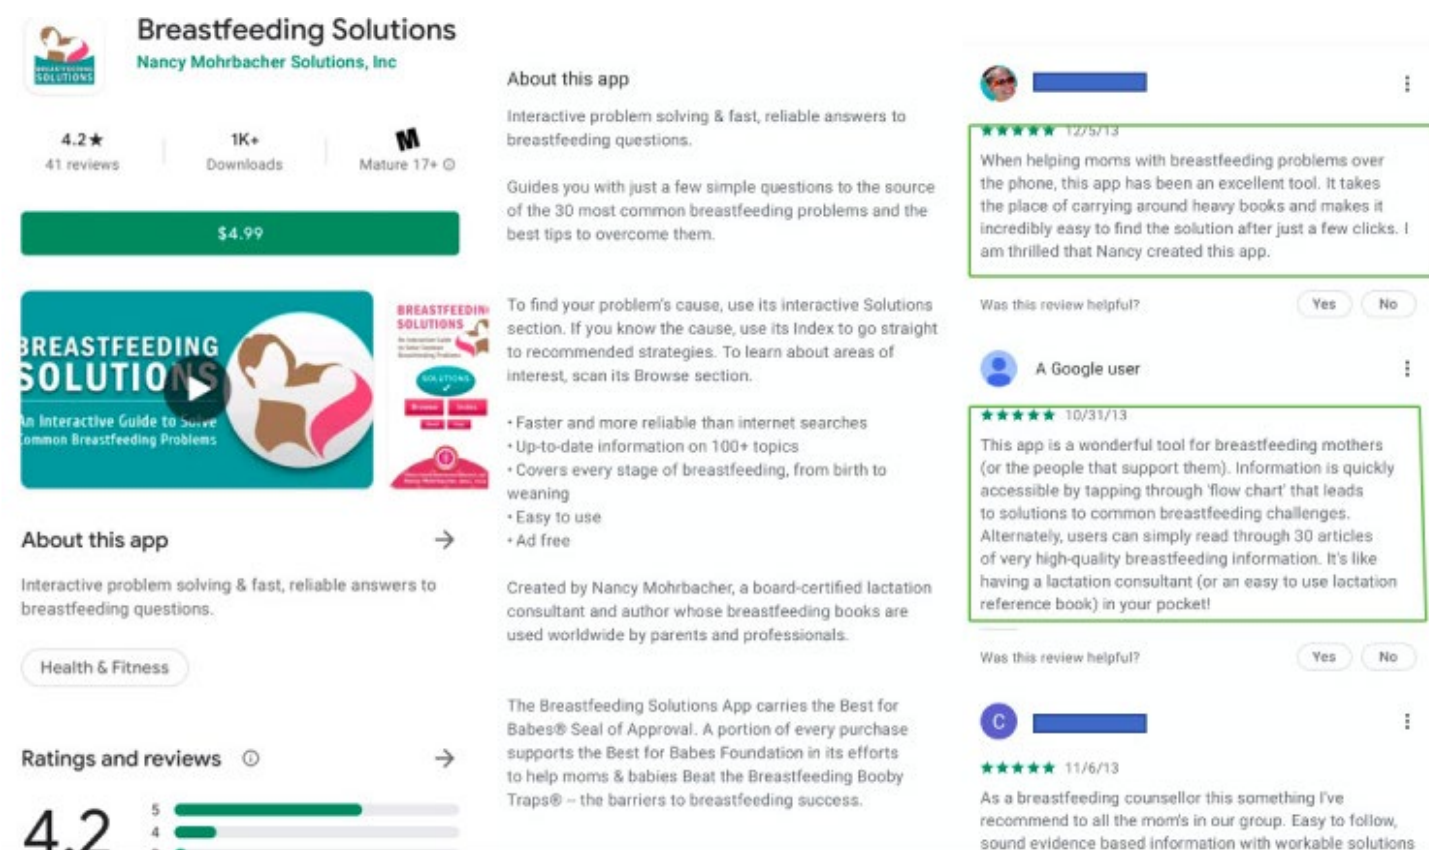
Breastfeeding Solutions
Nancy Mohrbacher Solutions, Inc

4.2★
41 reviews

1K+
Downloads

Mature 17+

$4.99

BREASTFEEDING SOLUTIONS
An Interactive Guide to Solve Common Breastfeeding Problems

BREASTFEEDING SOLUTIONS

About this app

Interactive problem solving & fast, reliable answers to breastfeeding questions.

Health & Fitness

Ratings and reviews

4.2

5
4

About this app

Interactive problem solving & fast, reliable answers to breastfeeding questions.

Guides you with just a few simple questions to the source of the 30 most common breastfeeding problems and the best tips to overcome them.

To find your problem's cause, use its interactive Solutions section. If you know the cause, use its Index to go straight to recommended strategies. To learn about areas of interest, scan its Browse section.

• Faster and more reliable than internet searches
• Up-to-date information on 100+ topics
• Covers every stage of breastfeeding, from birth to weaning
• Easy to use
• Ad free

Created by Nancy Mohrbacher, a board-certified lactation consultant and author whose breastfeeding books are used worldwide by parents and professionals.

The Breastfeeding Solutions App carries the Best for Babes® Seal of Approval. A portion of every purchase supports the Best for Babes Foundation in its efforts to help moms & babies Beat the Breastfeeding Booby Traps® – the barriers to breastfeeding success.

★★★★★ 12/5/13
When helping moms with breastfeeding problems over the phone, this app has been an excellent tool. It takes the place of carrying around heavy books and makes it incredibly easy to find the solution after just a few clicks. I am thrilled that Nancy created this app.

Was this review helpful? Yes No

A Google user
★★★★★ 10/31/13
This app is a wonderful tool for breastfeeding mothers (or the people that support them). Information is quickly accessible by tapping through 'flow chart' that leads to solutions to common breastfeeding challenges. Alternately, users can simply read through 30 articles of very high-quality breastfeeding information. It's like having a lactation consultant (or an easy to use lactation reference book) in your pocket!

Was this review helpful? Yes No

C
★★★★★ 11/6/13
As a breastfeeding counsellor this something I've recommend to all the mom's in our group. Easy to follow, sound evidence based information with workable solutions